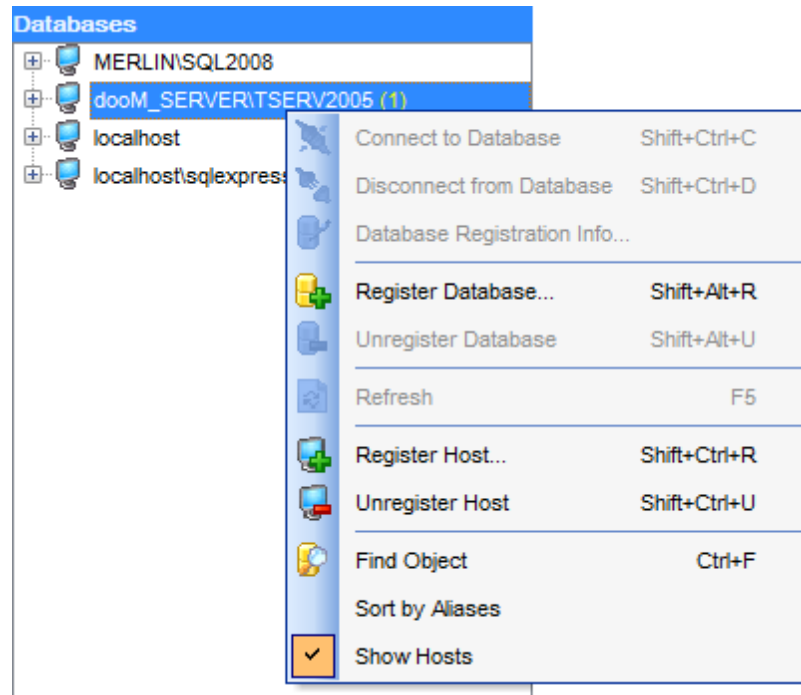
Databases

MERLIN\SQL2008
dooM_SERVER\TSERV2005 (1)
localhost
localhost\sqlexpress

Connect to Database Shift+Ctrl+C
Disconnect from Database Shift+Ctrl+D
Database Registration Info...
Register Database... Shift+Alt+R
Unregister Database Shift+Alt+U
Refresh F5
Register Host... Shift+Ctrl+R
Unregister Host Shift+Ctrl+U
Find Object Ctrl+F
Sort by Aliases
Show Hosts